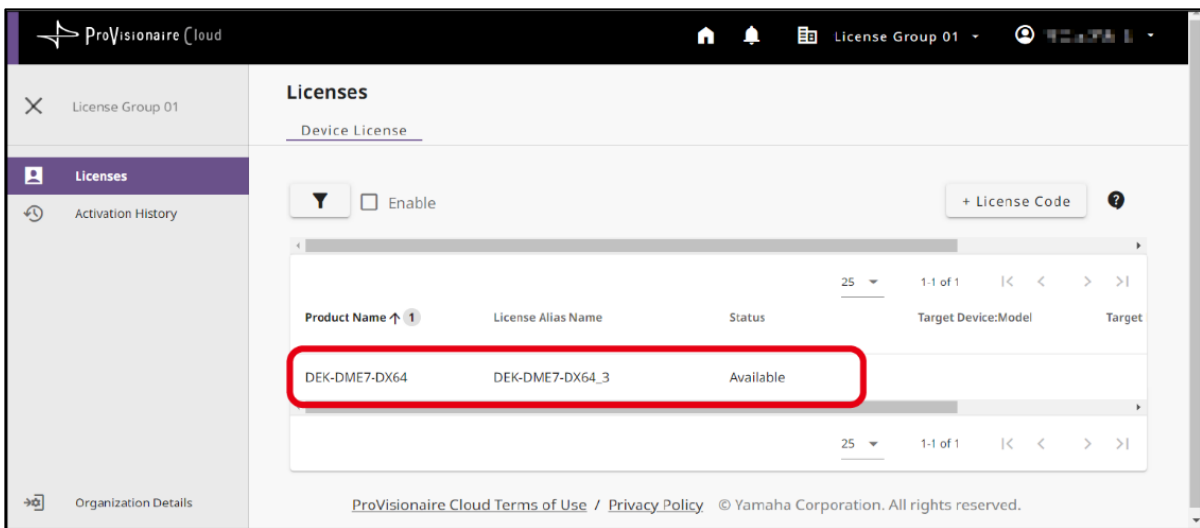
ProVisionaire Cloud

License Group 01 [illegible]

License Group 01

Licenses

Activation History

Organization Details

Licenses

Device License

Enable

+ License Code

?

25 1-1 of 1

| Product Name ↑ 1 | License Alias Name | Status | Target Device:Model | Target |
|---|---|---|---|---|
| DEK-DME7-DX64 | DEK-DME7-DX64_3 | Available | | |

25 1-1 of 1

ProVisionaire Cloud Terms of Use / Privacy Policy © Yamaha Corporation. All rights reserved.